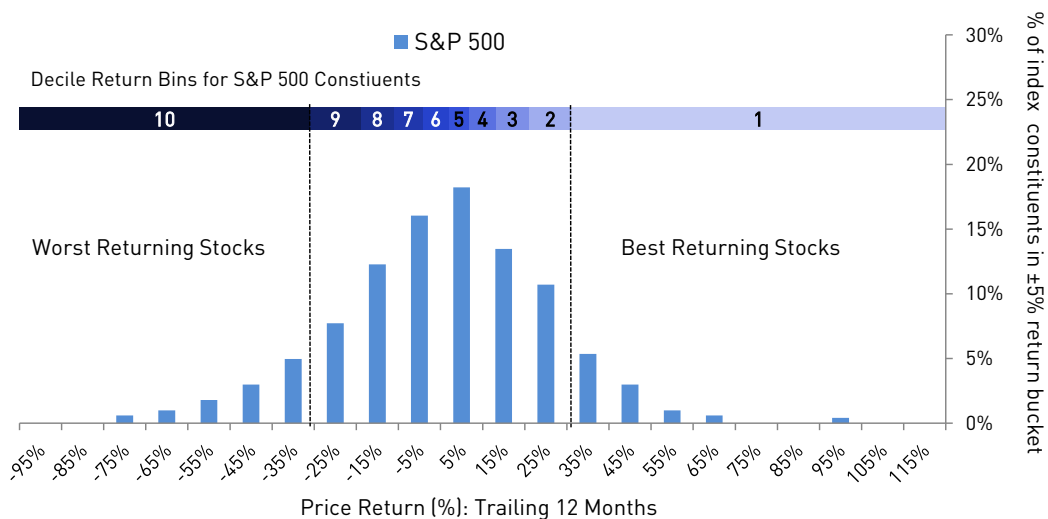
S&P 500

Decile Return Bins for S&P 500 Constiuents

10 9 8 7 6 5 4 3 2 1

Worst Returning Stocks

Best Returning Stocks

30%
25%
20%
15%
10%
5%
0%

% of index constituents in ±5% return bucket

-95% -85% -75% -65% -55% -45% -35% -25% -15% -5% 5% 15% 25% 35% 45% 55% 65% 75% 85% 95% 105% 115%

Price Return (%): Trailing 12 Months